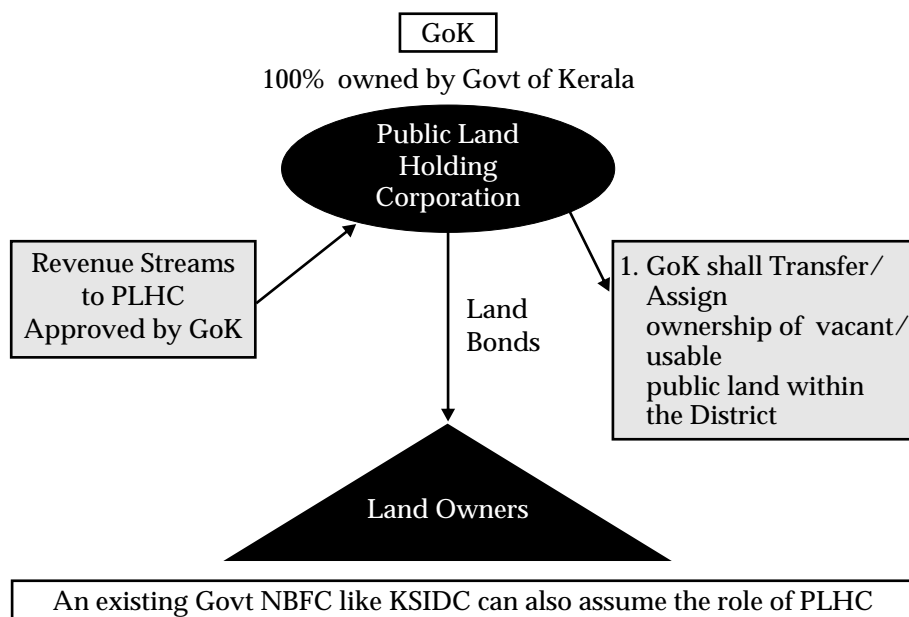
GoK

100% owned by Govt of Kerala

Public Land Holding Corporation

Revenue Streams to PLHC Approved by GoK

Land Bonds

1. GoK shall Transfer/ Assign ownership of vacant/ usable public land within the District

Land Owners

An existing Govt NBFC like KSIDC can also assume the role of PLHC